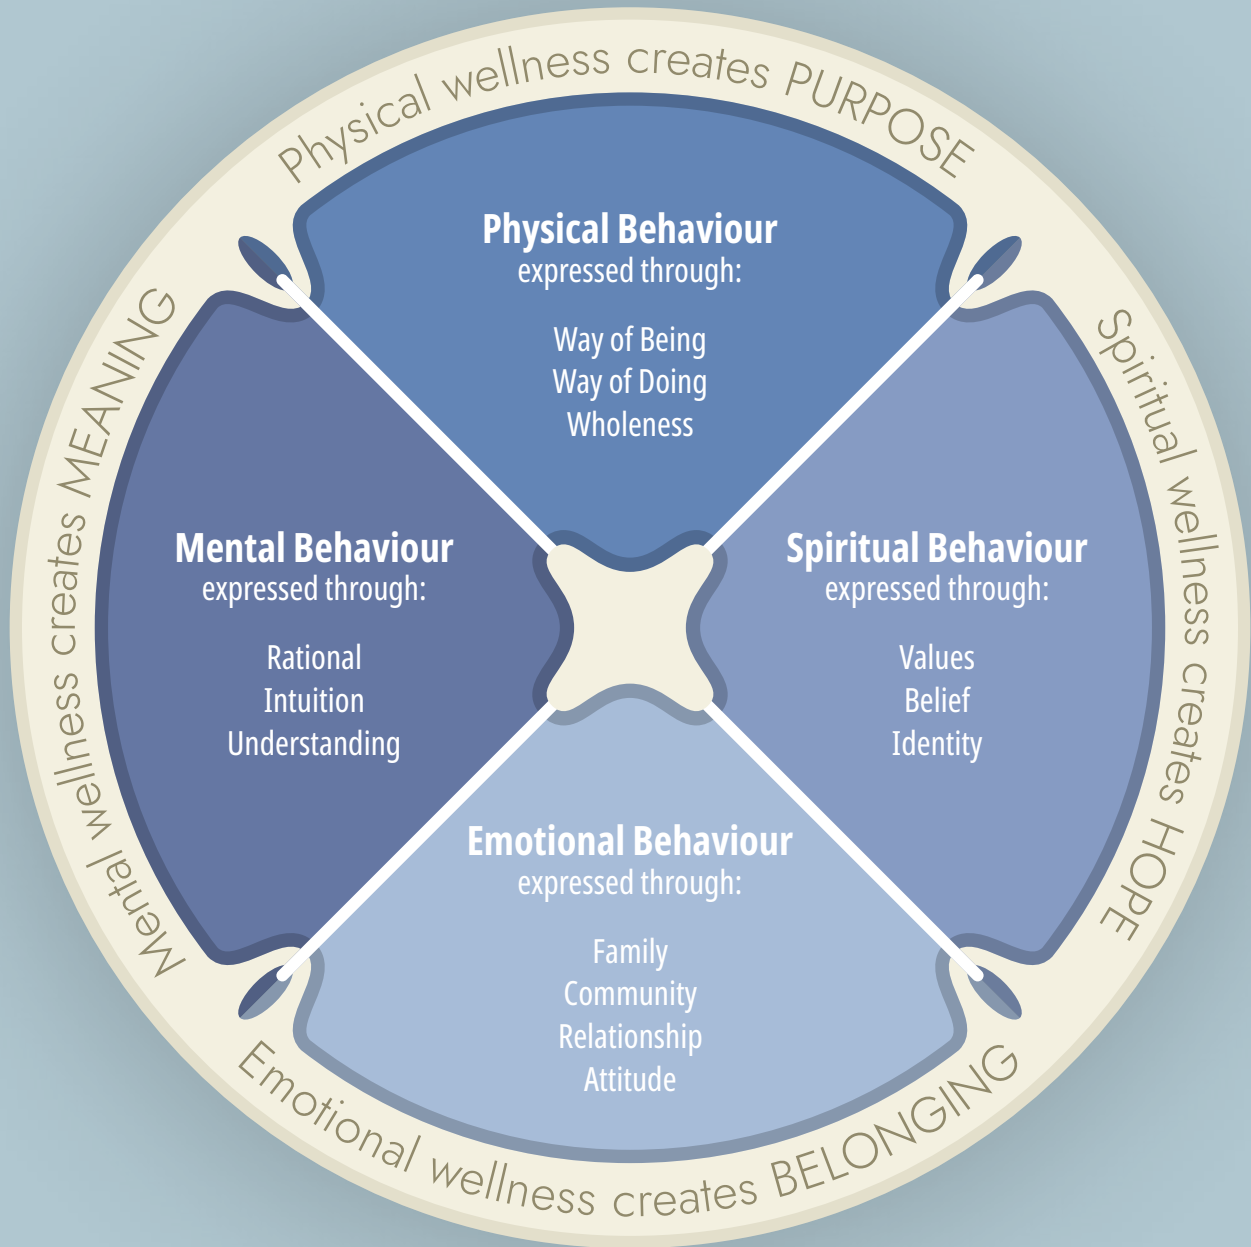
Physical wellness creates PURPOSE

Physical Behaviour
expressed through:

Way of Being
Way of Doing
Wholeness

Mental wellness creates MEANING

Mental Behaviour
expressed through:

Rational
Intuition
Understanding

Spiritual Behaviour
expressed through:

Values
Belief
Identity

Spiritual wellness creates HOPE

Emotional Behaviour
expressed through:

Family
Community
Relationship
Attitude

Emotional wellness creates BELONGING